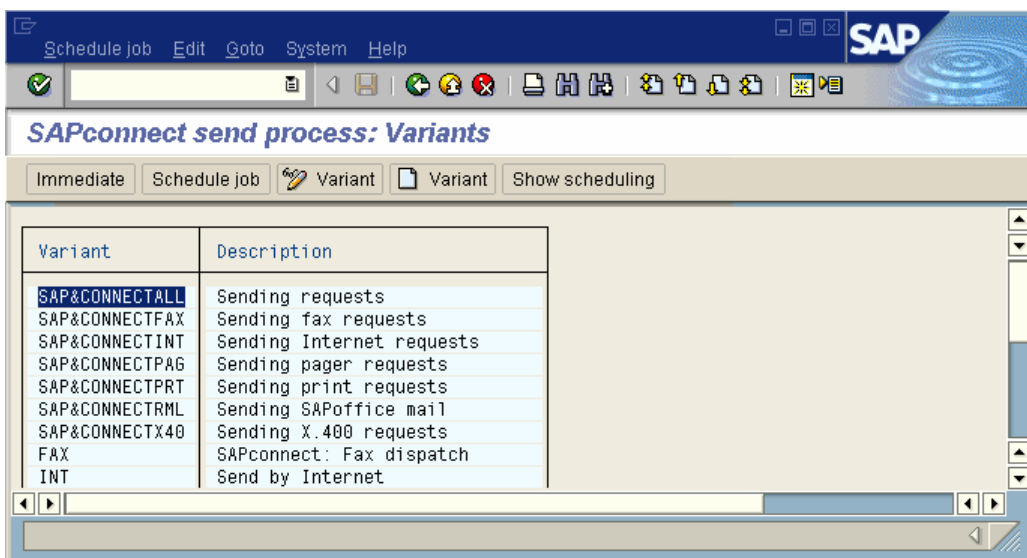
Schedule job Edit Goto System Help

SAP

SAPconnect send process: Variants

Immediate | Schedule job | Variant | Variant | Show scheduling

| Variant | Description |
|---|---|
| SAP&CONNECTALL | Sending requests |
| SAP&CONNECTFAX | Sending fax requests |
| SAP&CONNECTINT | Sending Internet requests |
| SAP&CONNECTPAG | Sending pager requests |
| SAP&CONNECTPRT | Sending print requests |
| SAP&CONNECTRML | Sending SAPoffice mail |
| SAP&CONNECTX40 | Sending X.400 requests |
| FAX | SAPconnect: Fax dispatch |
| INT | Send by Internet |